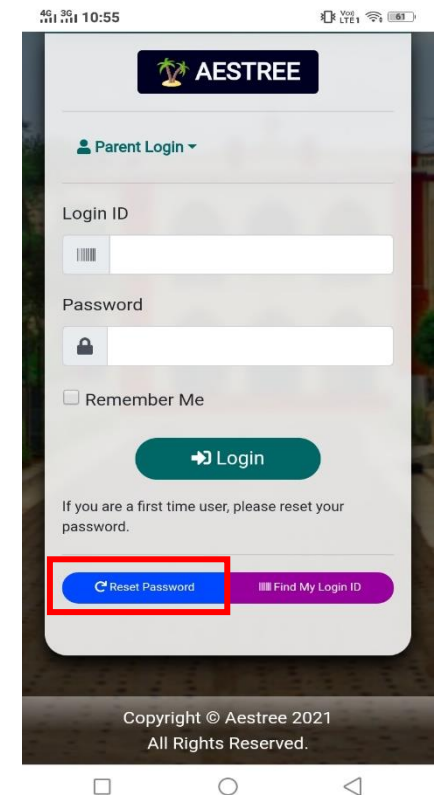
4G 3G 10:55 Vo) LTE1 61

AESTREE

Parent Login

Login ID

Password

Remember Me

Login

If you are a first time user, please reset your password.

Reset Password

Find My Login ID

Copyright © Aestree 2021
All Rights Reserved.